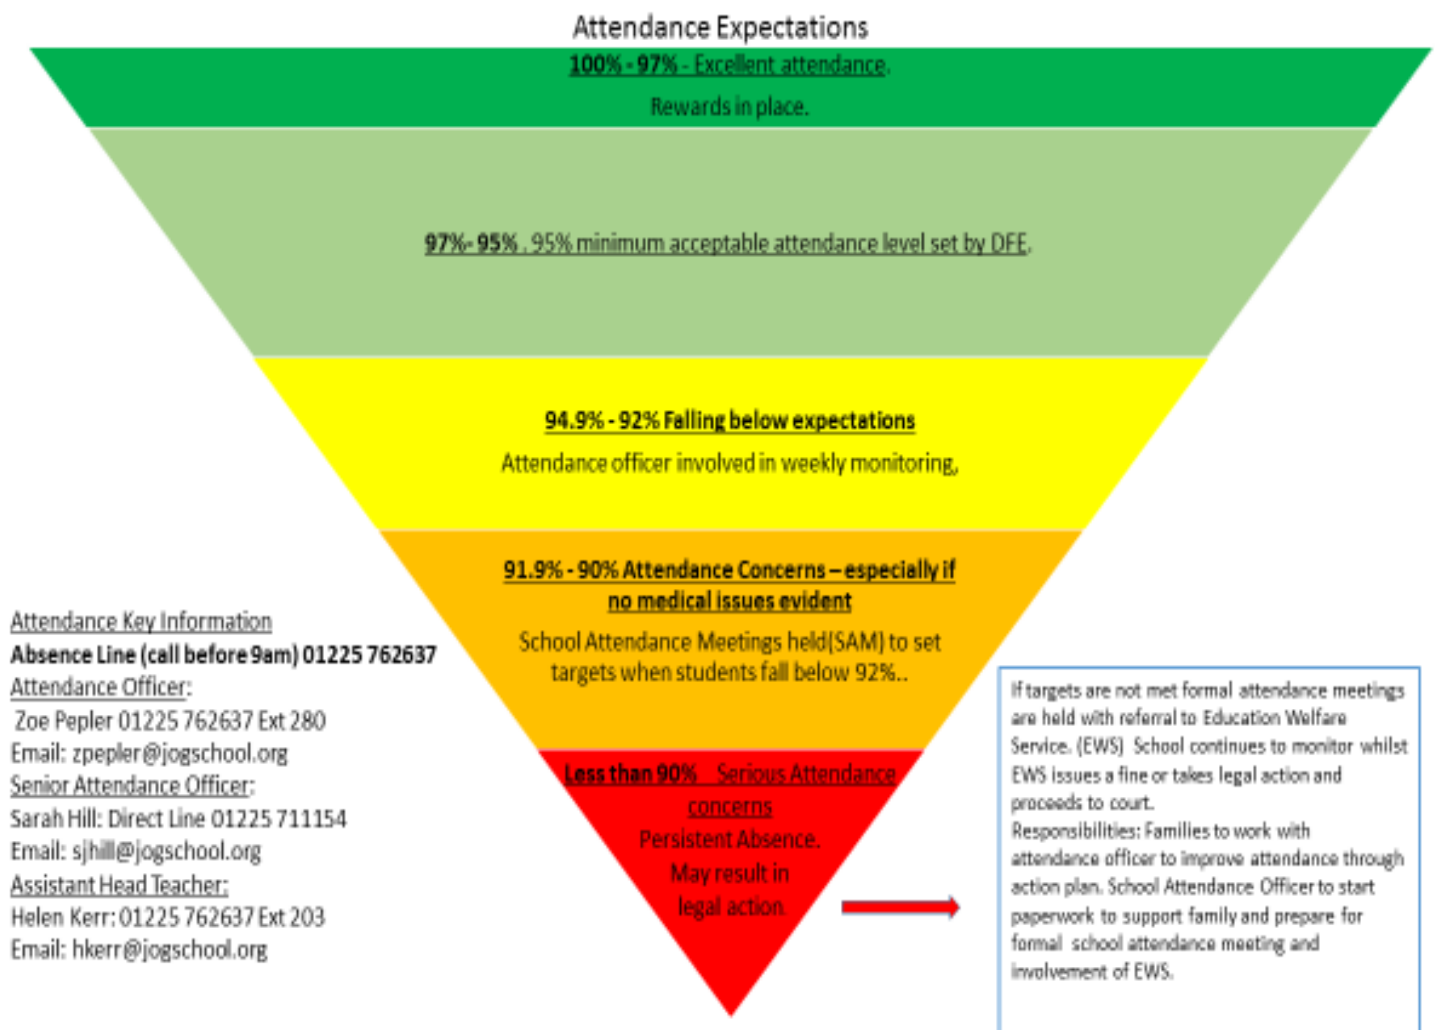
Attendance Expectations

100% - 97% - Excellent attendance.

Rewards in place.

97%- 95% . 95% minimum acceptable attendance level set by DFE.

94.9% - 92% Falling below expectations

Attendance officer involved in weekly monitoring.

91.9% - 90% Attendance Concerns – especially if no medical issues evident

School Attendance Meetings held(SAM) to set targets when students fall below 92%..

Less than 90% Serious Attendance concerns

Persistent Absence.

May result in legal action.

Attendance Key Information

Absence Line (call before 9am) 01225 762637

Attendance Officer:

Zoe Pepler 01225 762637 Ext 280

Email: zpepler@jogschool.org

Senior Attendance Officer:

Sarah Hill: Direct Line 01225 711154

Email: sjhill@jogschool.org

Assistant Head Teacher:

Helen Kerr: 01225 762637 Ext 203

Email: hkerr@jogschool.org

If targets are not met formal attendance meetings are held with referral to Education Welfare Service. (EWS) School continues to monitor whilst EWS issues a fine or takes legal action and proceeds to court.

Responsibilities: Families to work with attendance officer to improve attendance through action plan. School Attendance Officer to start paperwork to support family and prepare for formal school attendance meeting and involvement of EWS.